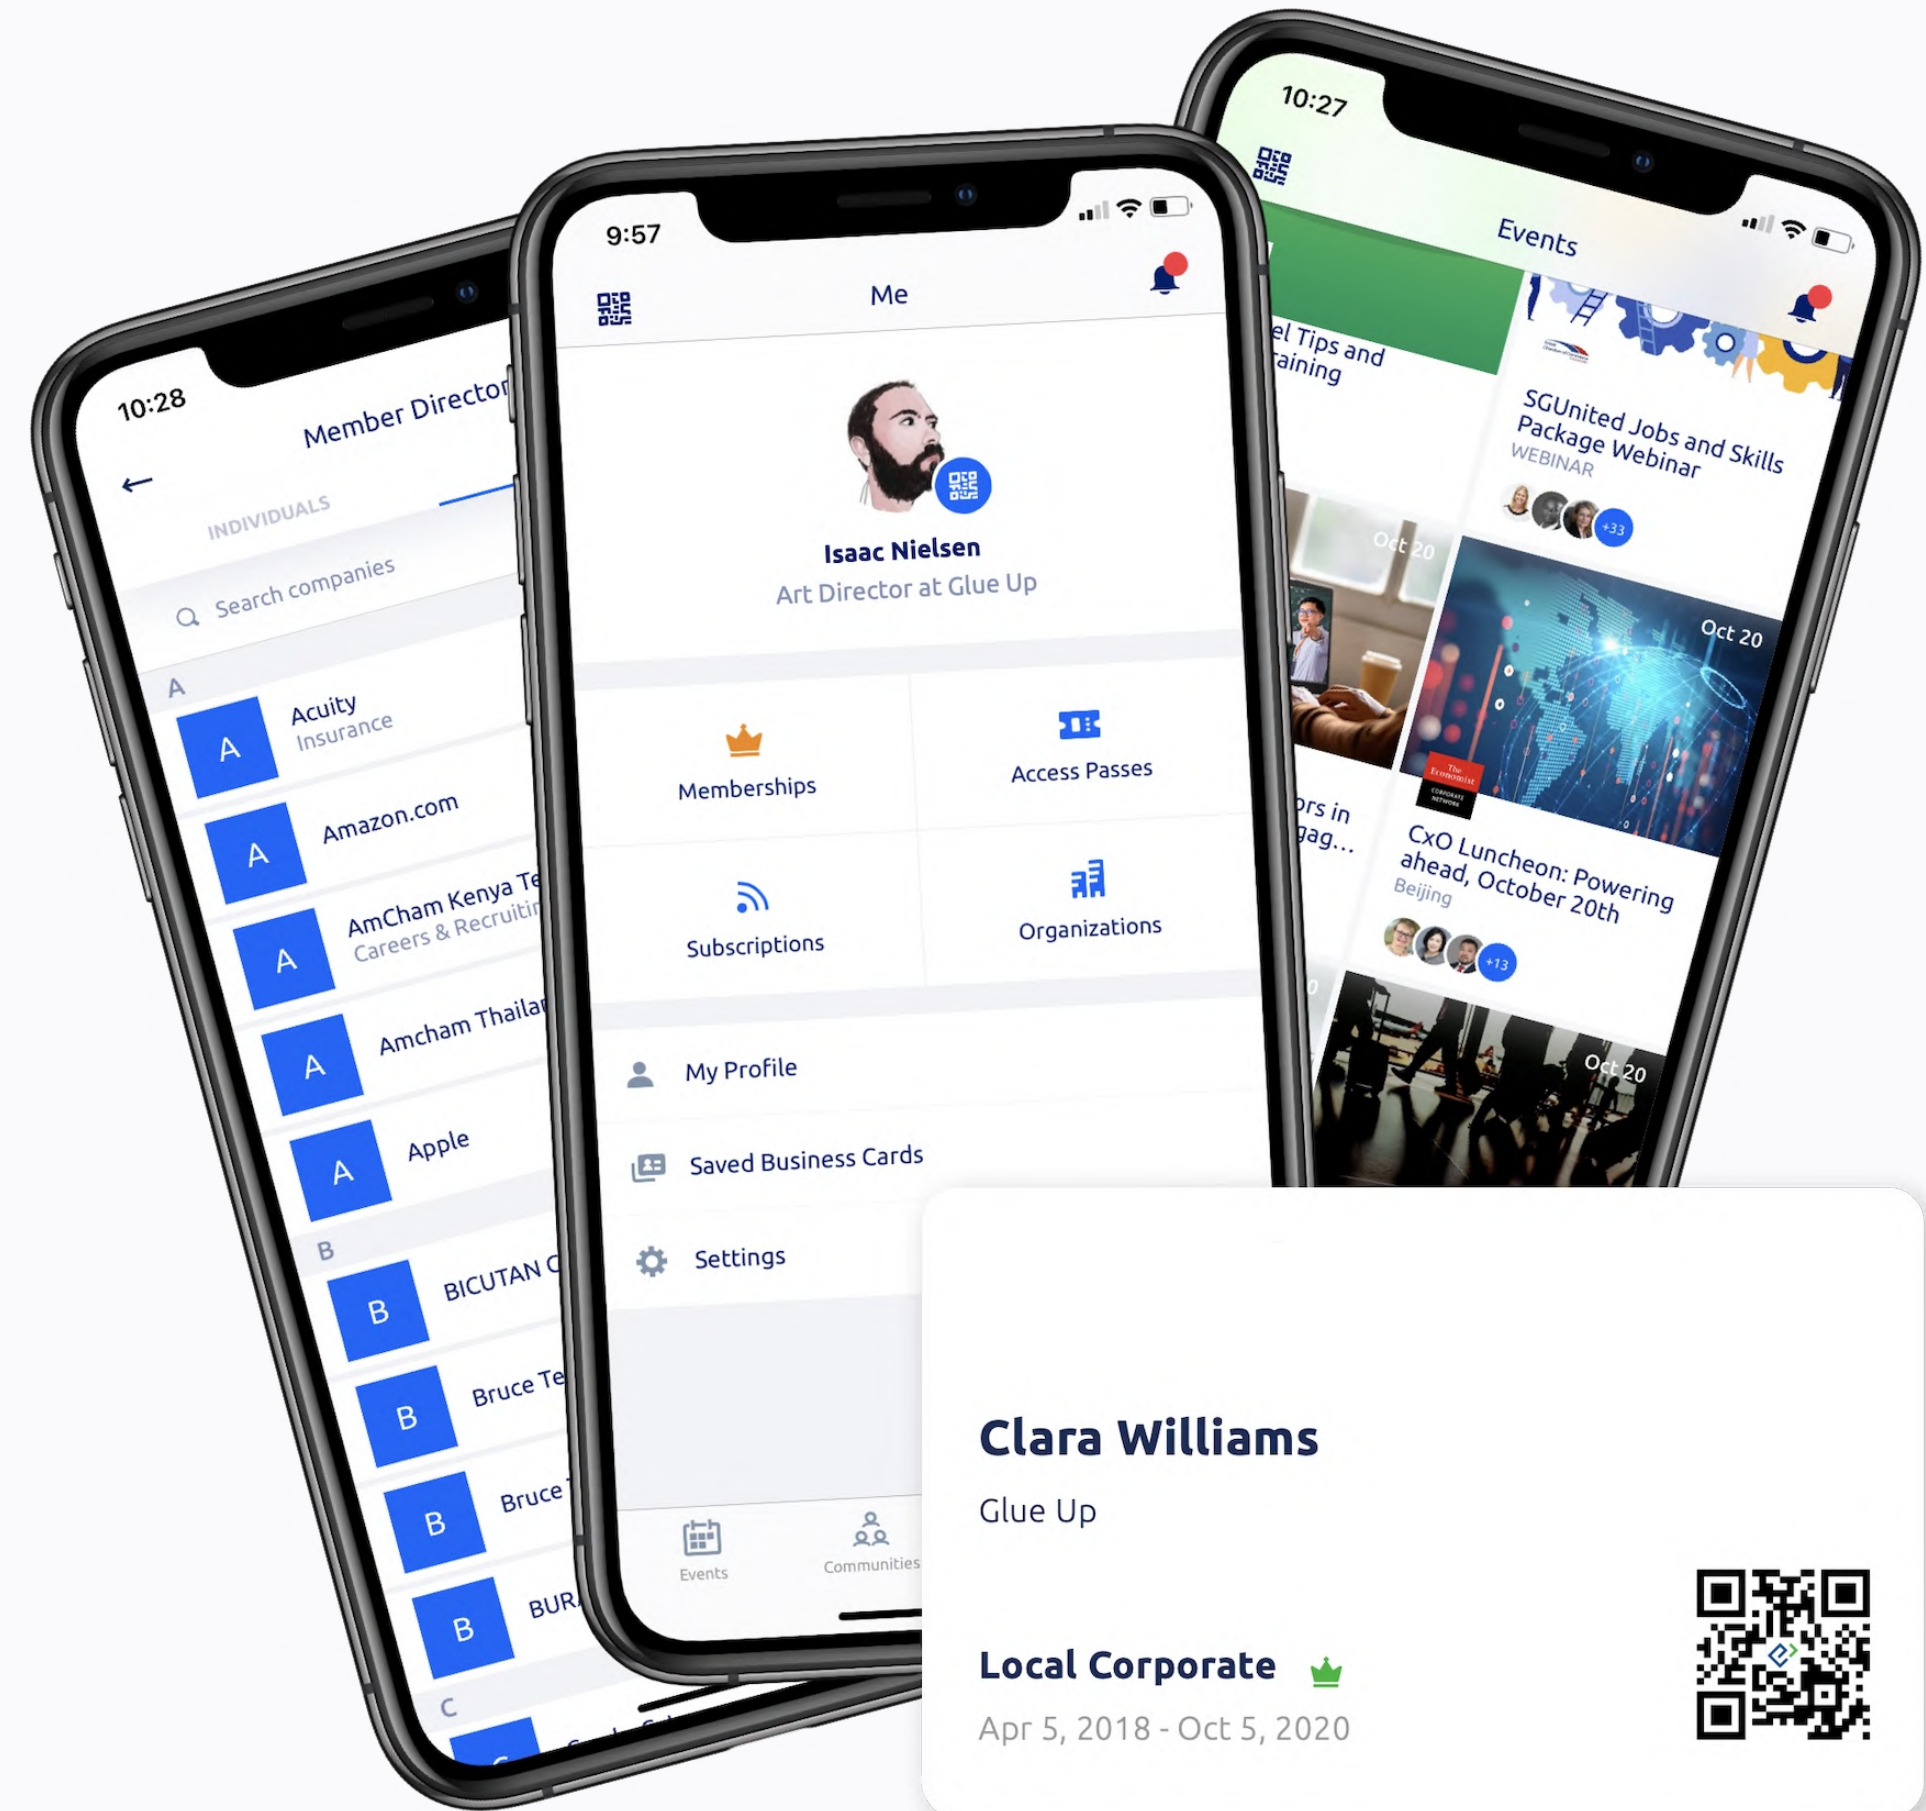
10:28

Member Director

←

INDIVIDUALS

Search companies

A

A Acuity Insurance

A Amazon.com

A AmCham Kenya Te Careers & Recruitin

A Amcham Thailar

A Apple

B

B BICUTAN C

B Bruce Te

B Bruce

B BUR

C

9:57

Me

Isaac Nielsen

Art Director at Glue Up

Memberships

Access Passes

Subscriptions

Organizations

My Profile

Saved Business Cards

Settings

Events

Communities

10:27

Events

el Tips and aining

SGUnited Jobs and Skills Package Webinar

WEBINAR

+33

Oct 20

ors in gag...

Oct 20

CxO Luncheon: Powering ahead, October 20th

Beijing

+13

Oct 20

Clara Williams

Glue Up

Local Corporate

Apr 5, 2018 - Oct 5, 2020